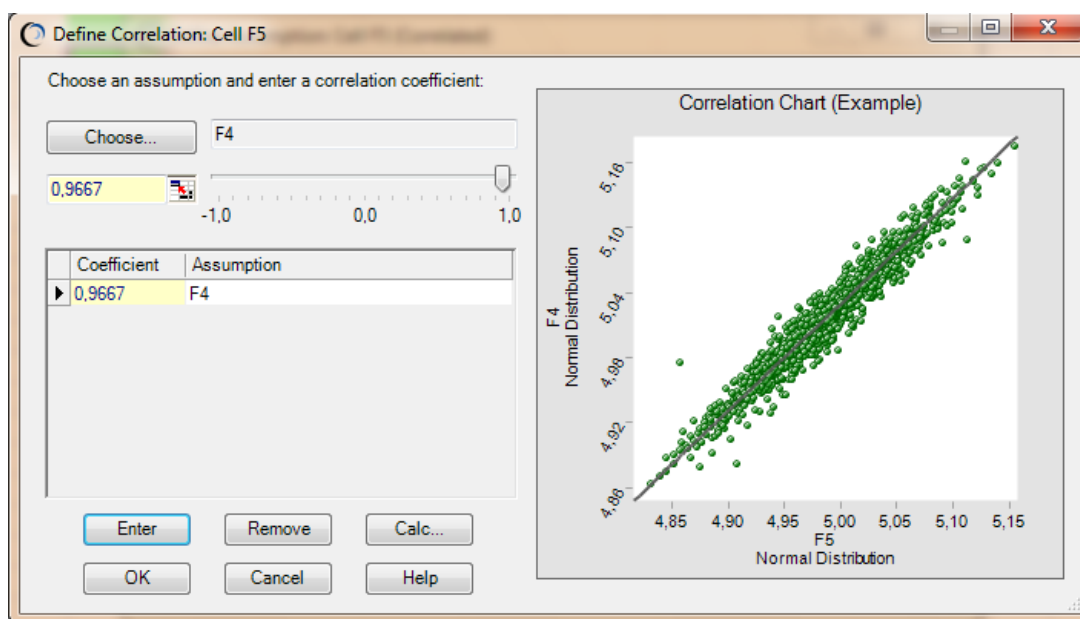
Define Correlation: Cell F5

Choose an assumption and enter a correlation coefficient:

Choose...

F4

0,9667

-1,0

0,0

1,0

| | Coefficient | Assumption |
|---|---|---|
| ▶ | 0,9667 | F4 |

Enter

Remove

Calc...

OK

Cancel

Help

Correlation Chart (Example)

F4
Normal Distribution

4,86
4,92
4,98
5,04
5,10
5,16

4,85
4,90
4,95
5,00
5,05
5,10
5,15

F5
Normal Distribution